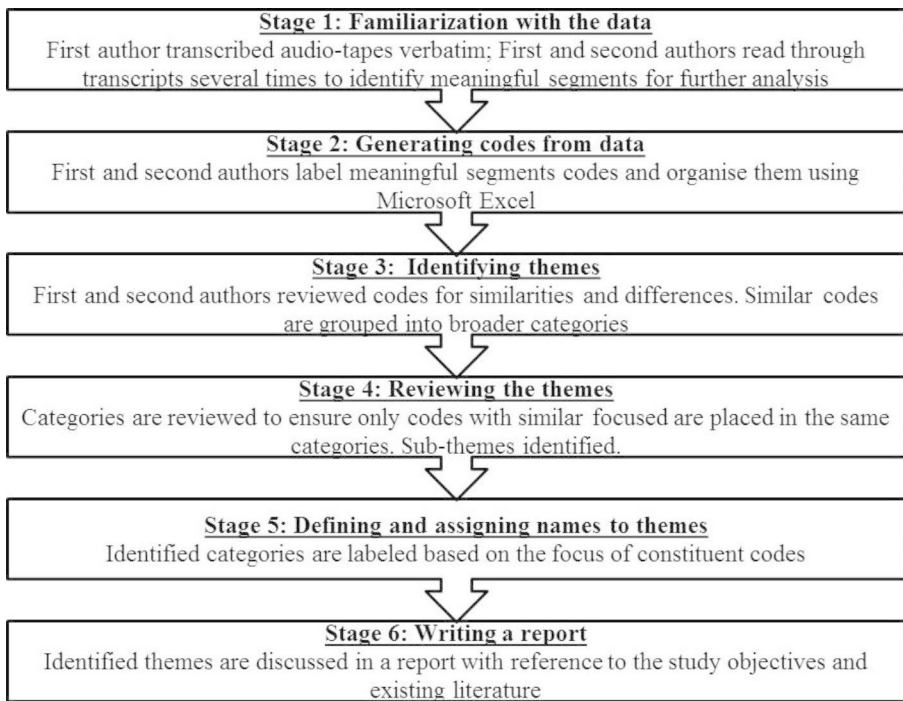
Stage 1: Familiarization with the data
First author transcribed audio-tapes verbatim; First and second authors read through transcripts several times to identify meaningful segments for further analysis

Stage 2: Generating codes from data
First and second authors label meaningful segments codes and organise them using Microsoft Excel

Stage 3: Identifying themes
First and second authors reviewed codes for similarities and differences. Similar codes are grouped into broader categories

Stage 4: Reviewing the themes
Categories are reviewed to ensure only codes with similar focused are placed in the same categories. Sub-themes identified.

Stage 5: Defining and assigning names to themes
Identified categories are labeled based on the focus of constituent codes

Stage 6: Writing a report
Identified themes are discussed in a report with reference to the study objectives and existing literature